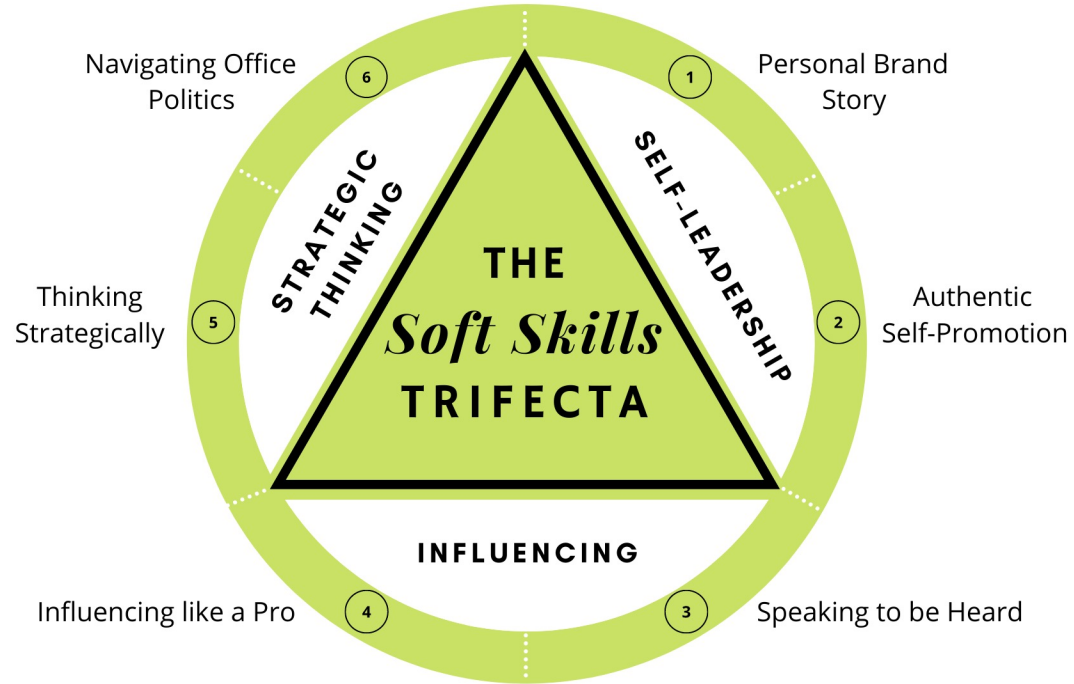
Navigating Office Politics 6

1 Personal Brand Story

STRATEGIC THINKING

SELF-LEADERSHIP

THE
*Soft Skills*
TRIFECTA

Thinking Strategically 5

2 Authentic Self-Promotion

INFLUENCING

Influencing like a Pro 4

3 Speaking to be Heard